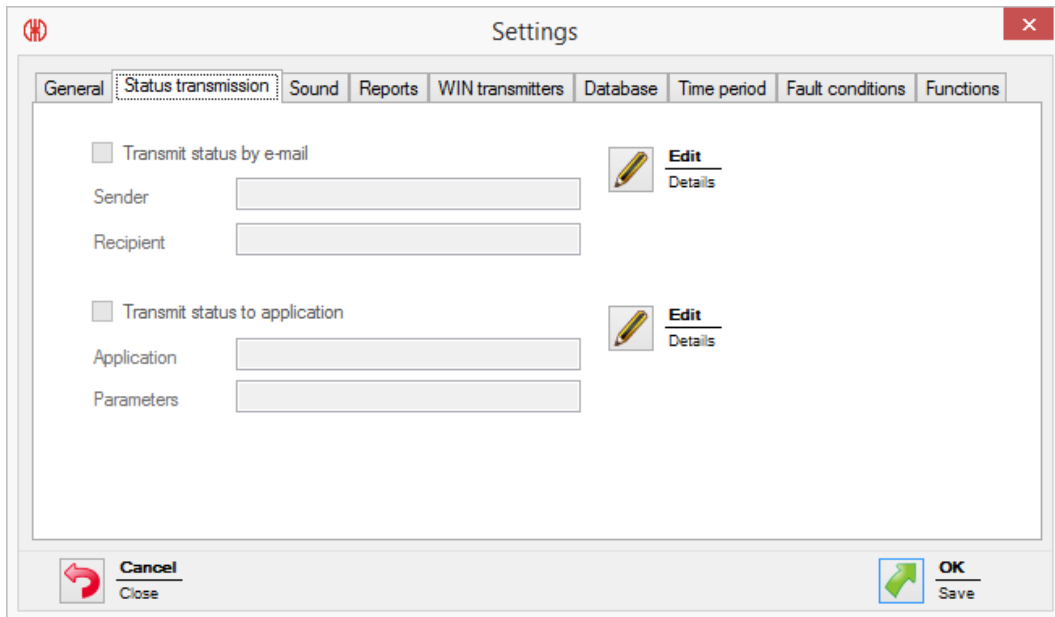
Settings

General | Status transmission | Sound | Reports | WIN transmitters | Database | Time period | Fault conditions | Functions

Transmit status by e-mail

Edit
Details

Sender

Recipient

Transmit status to application

Edit
Details

Application

Parameters

Cancel
Close

OK
Save